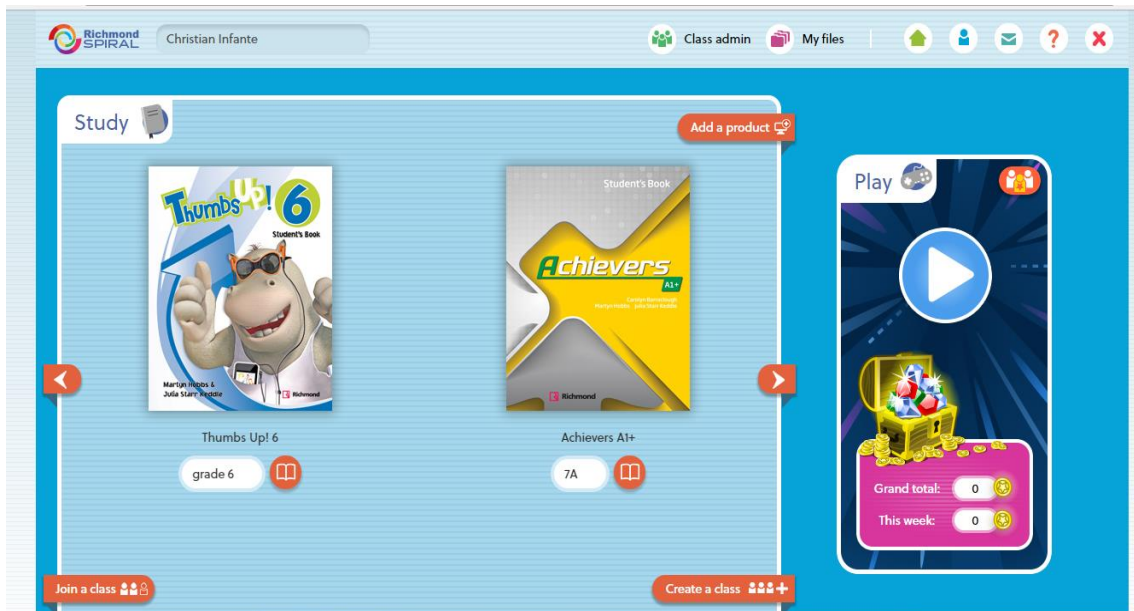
Richmond SPIRAL

Christian Infante

Class admin

My files

Study

Add a product

Thumbs Up! 6

Student's Book

Martyn Hobbs & Julia Starr Keddle

Richmond

Student's Book

Achievers

A1+

Carolyn Barraclough
Martyn Hobbs
Julia Starr Keddle

Richmond

Thumbs Up! 6

grade 6

Achievers A1+

7A

Play

Grand total: 0

This week: 0

Join a class

Create a class